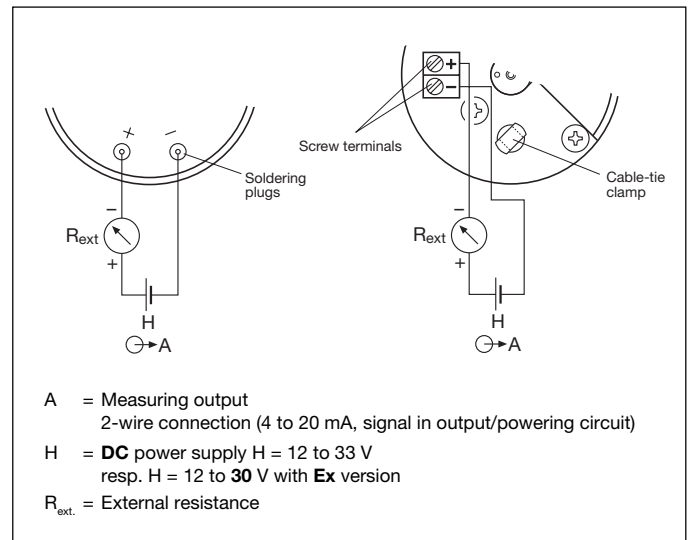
+ –

Soldering plugs

–

$R_{ext}$

+

H

A

+

–

Screw terminals

Cable-tie clamp

–

$R_{ext}$

+

H

A

A = Measuring output
2-wire connection (4 to 20 mA, signal in output/powering circuit)

H = **DC** power supply H = 12 to 33 V
resp. H = 12 to **30** V with **Ex** version

$R_{ext.}$ = External resistance